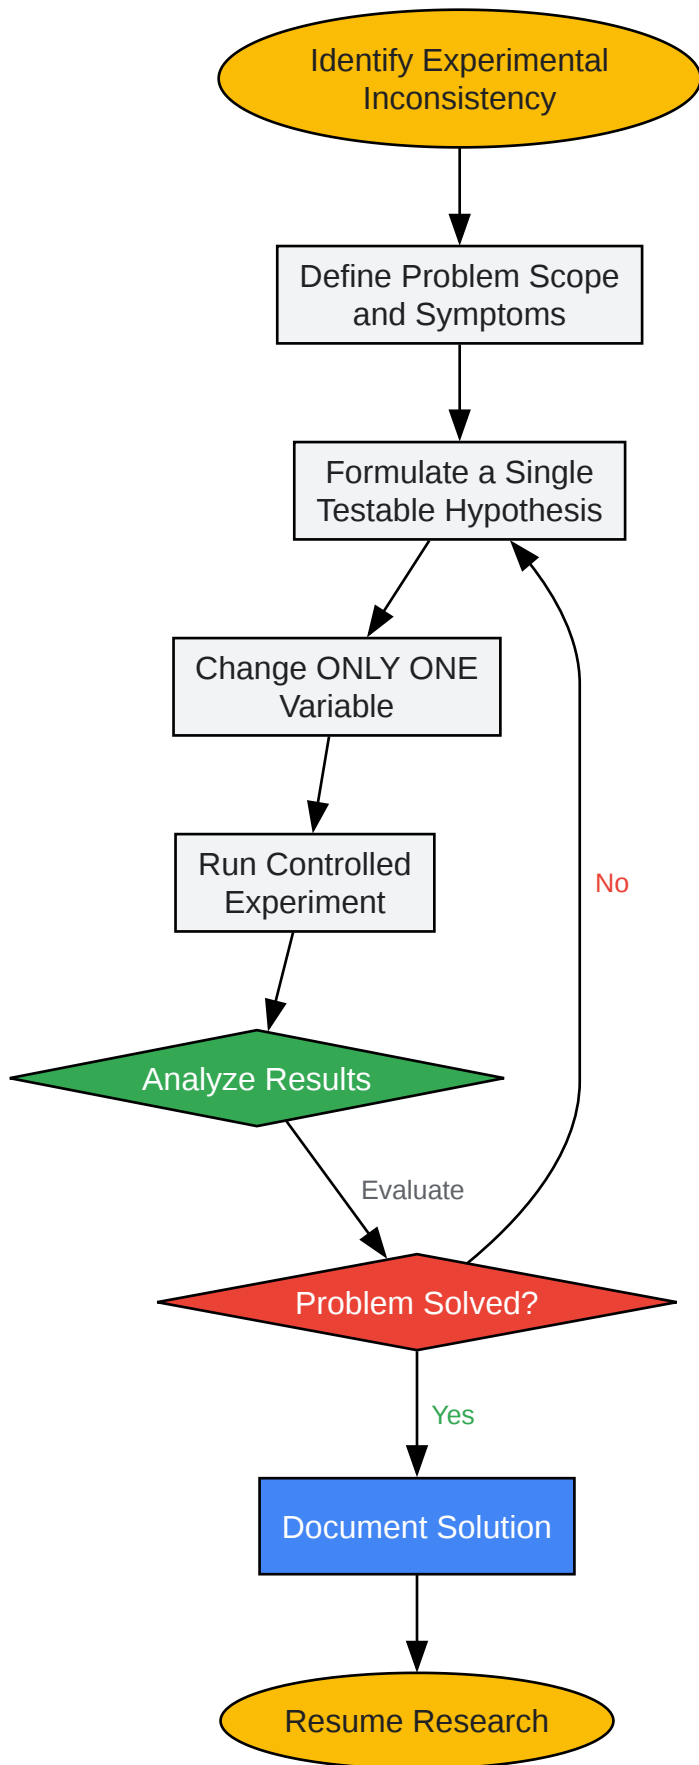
Identify Experimental Inconsistency

Define Problem Scope and Symptoms

Formulate a Single Testable Hypothesis

Change ONLY ONE Variable

Run Controlled Experiment

Analyze Results

Evaluate

Problem Solved?

No

Yes

Document Solution

Resume Research